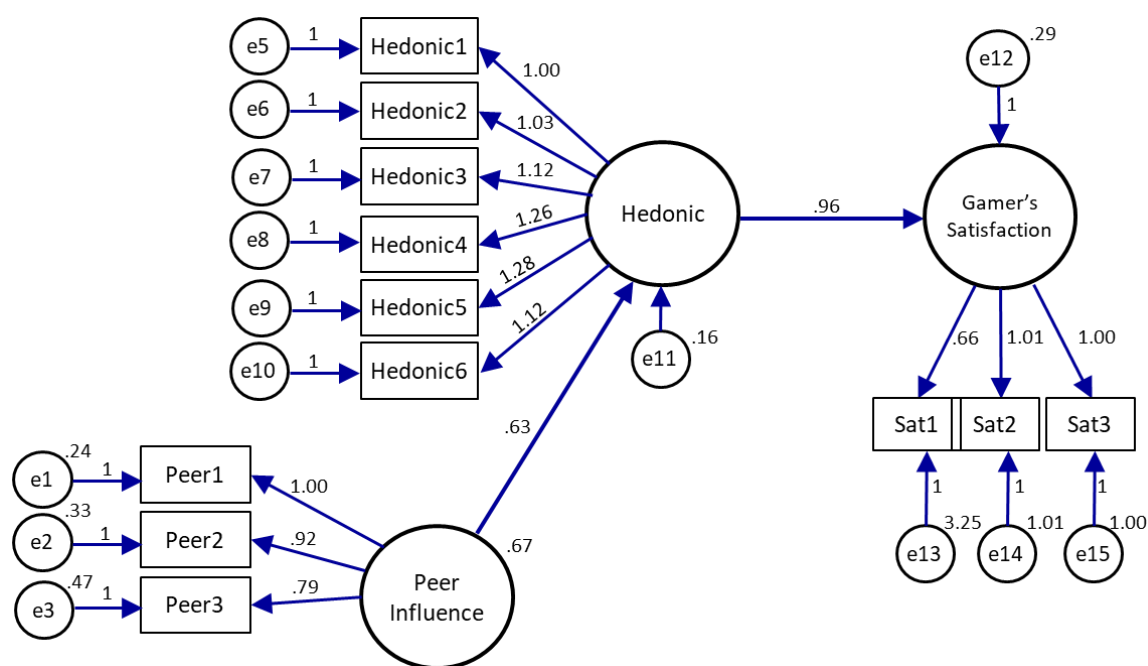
e5 1 Hedonic1
e6 1 Hedonic2
e7 1 Hedonic3
e8 1 Hedonic4
e9 1 Hedonic5
e10 1 Hedonic6

1.00
1.03
1.12
1.26
1.28
1.12

Hedonic

e11 .16

.96

e12 .29
1

Gamer's Satisfaction

.66
1.01
1.00

Sat1
Sat2
Sat3

1
1
1

e13 3.25
e14 1.01
e15 1.00

.63

e1 .24 1 Peer1
e2 .33 1 Peer2
e3 .47 1 Peer3

1.00
.92
.79

Peer Influence
.67